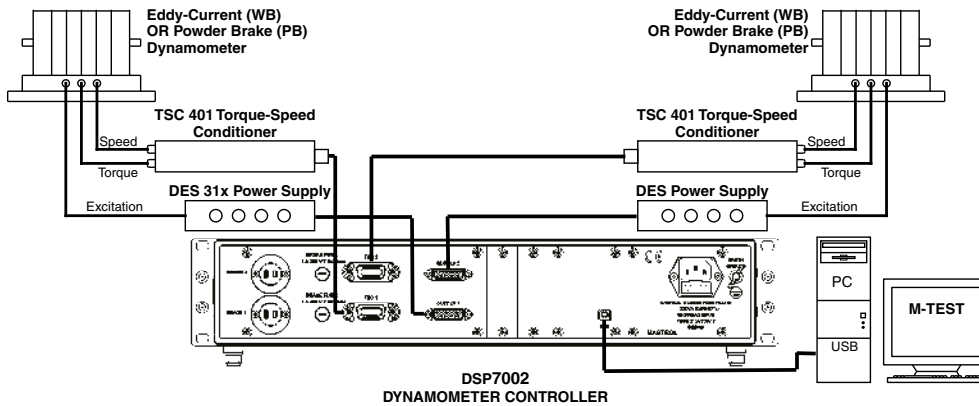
Eddy-Current (WB) OR Powder Brake (PB) Dynamometer

Eddy-Current (WB) OR Powder Brake (PB) Dynamometer

TSC 401 Torque-Speed Conditioner

TSC 401 Torque-Speed Conditioner

Speed

Torque

Speed

Torque

DES 31x Power Supply

DES Power Supply

Excitation

Excitation

PC

M-TEST

USB

DSP7002
DYNAMOMETER CONTROLLER